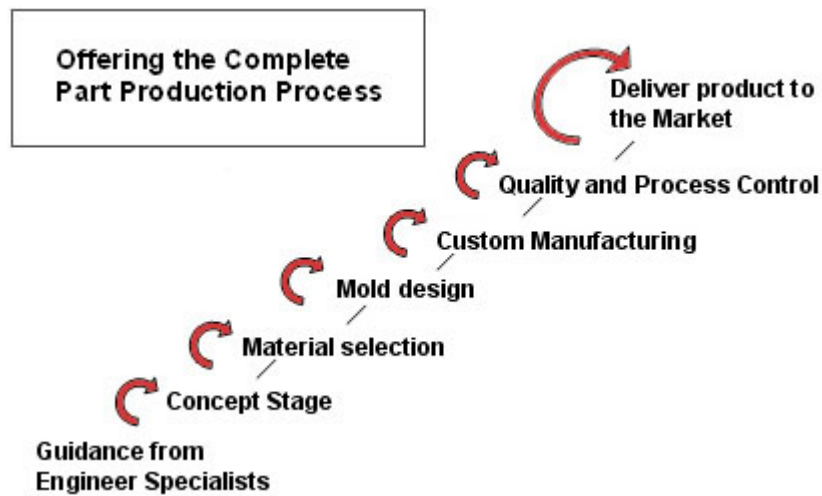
Offering the Complete Part Production Process

Deliver product to the Market

Quality and Process Control

Custom Manufacturing

Mold design

Material selection

Concept Stage

Guidance from Engineer Specialists